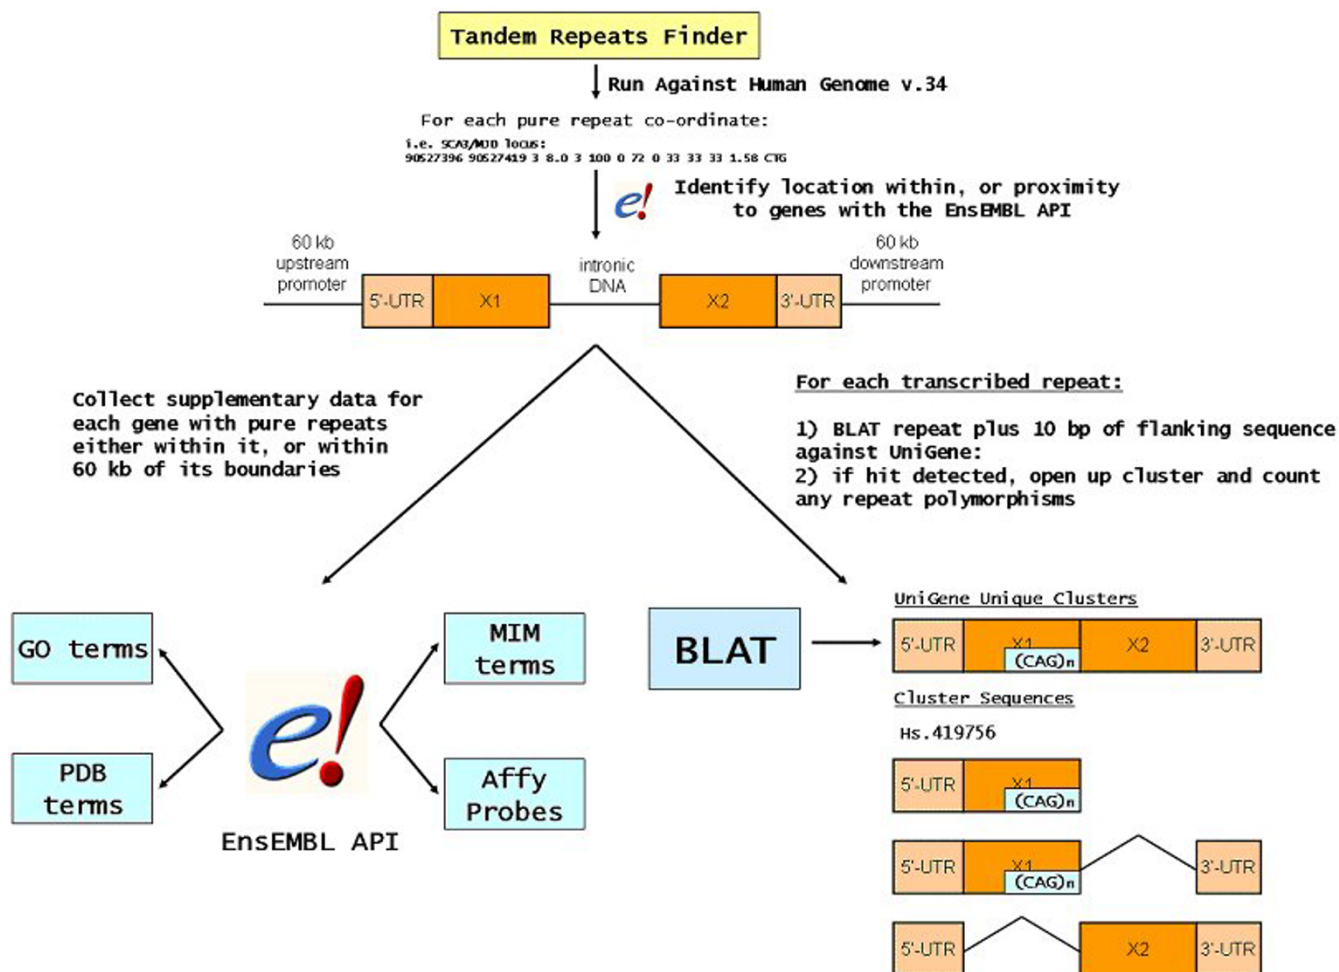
Tandem Repeats Finder

Run Against Human Genome v.34

For each pure repeat co-ordinate:
i.e. SCA3/MJD locus:
90527396 90527419 3 8.0 3 100 0 72 0 33 33 33 1.58 CTG

e! Identify location within, or proximity to genes with the EnsEMBL API

60 kb upstream promoter

5'-UTR X1

intronic DNA

X2 3'-UTR

60 kb downstream promoter

Collect supplementary data for each gene with pure repeats either within it, or within 60 kb of its boundaries

For each transcribed repeat:

1) BLAT repeat plus 10 bp of flanking sequence against UniGene:
2) if hit detected, open up cluster and count any repeat polymorphisms

GO terms

PDB terms

e!

EnsEMBL API

MIM terms

Affy Probes

BLAT

UniGene Unique Clusters

5'-UTR X1 (CAG)n X2 3'-UTR

Cluster Sequences

Hs.419756

5'-UTR X1 (CAG)n

5'-UTR X1 (CAG)n 3'-UTR

5'-UTR X2 3'-UTR